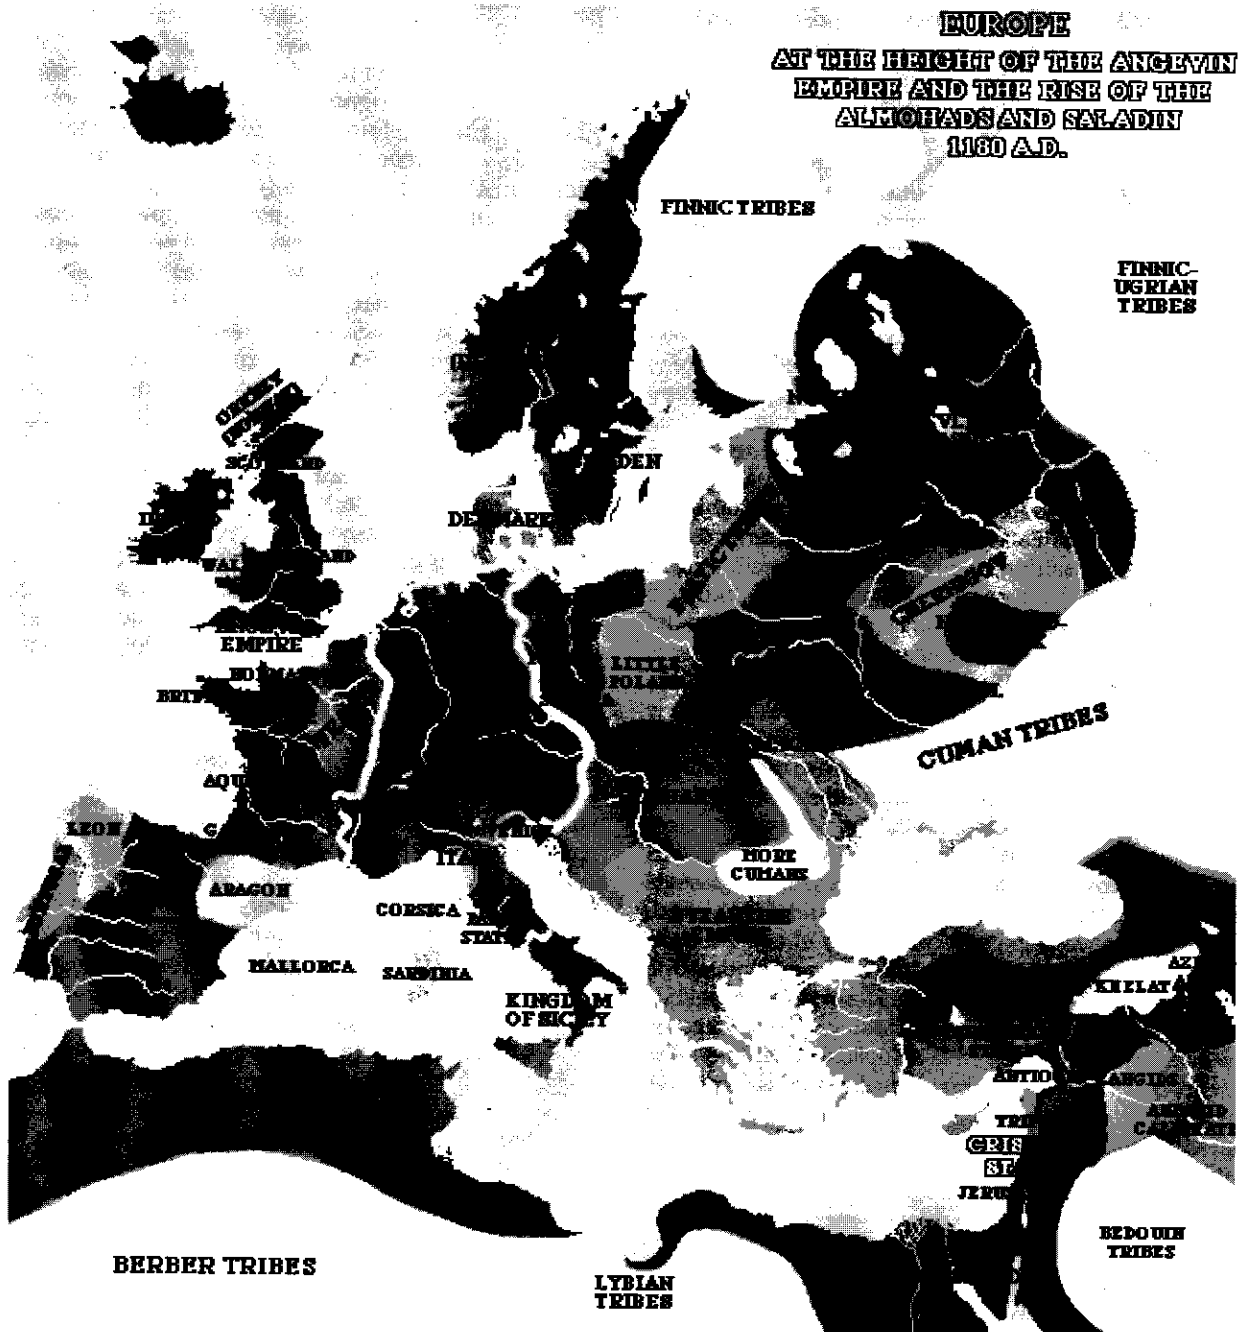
EUROPE
AT THE HEIGHT OF THE ANGEVIN EMPIRE AND THE RISE OF THE ALMOHADS AND SALADIN
1180 A.D.

FINNIC TRIBES

FINNIC-UGRIAN TRIBES

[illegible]

SCOTLAND

DEN

DENMARK

WAL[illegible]AND

EMPIRE

NORMA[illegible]

BRIT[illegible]

LITTLE POLAND

CUMAN TRIBES

AQU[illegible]

LEON

ITA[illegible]

MORE CUMANS

ARAGON

CORSICA

STAT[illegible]

MALLORCA

SARDINIA

KINGDOM OF SICILY

KHILAT

AZ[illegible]

ANTIO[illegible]

TRI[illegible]

CRIS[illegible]

SE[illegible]

JERU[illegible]

BEDOUIN TRIBES

BERBER TRIBES

LYBIAN TRIBES